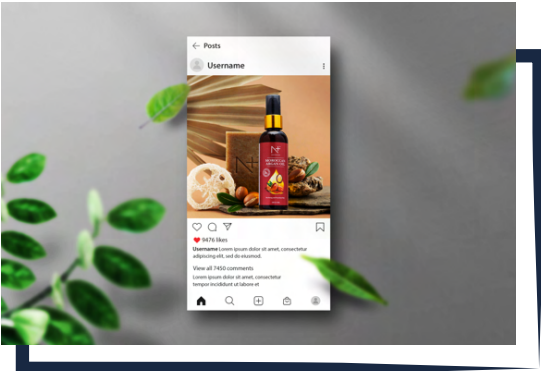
Posts

Username

9476 likes

Username Lorem ipsum dolor sit amet, consectetur adipiscing elit, sed do eiusmod.

View all 7450 comments

Lorem ipsum dolor sit amet, consectetur tempor incididunt ut labore